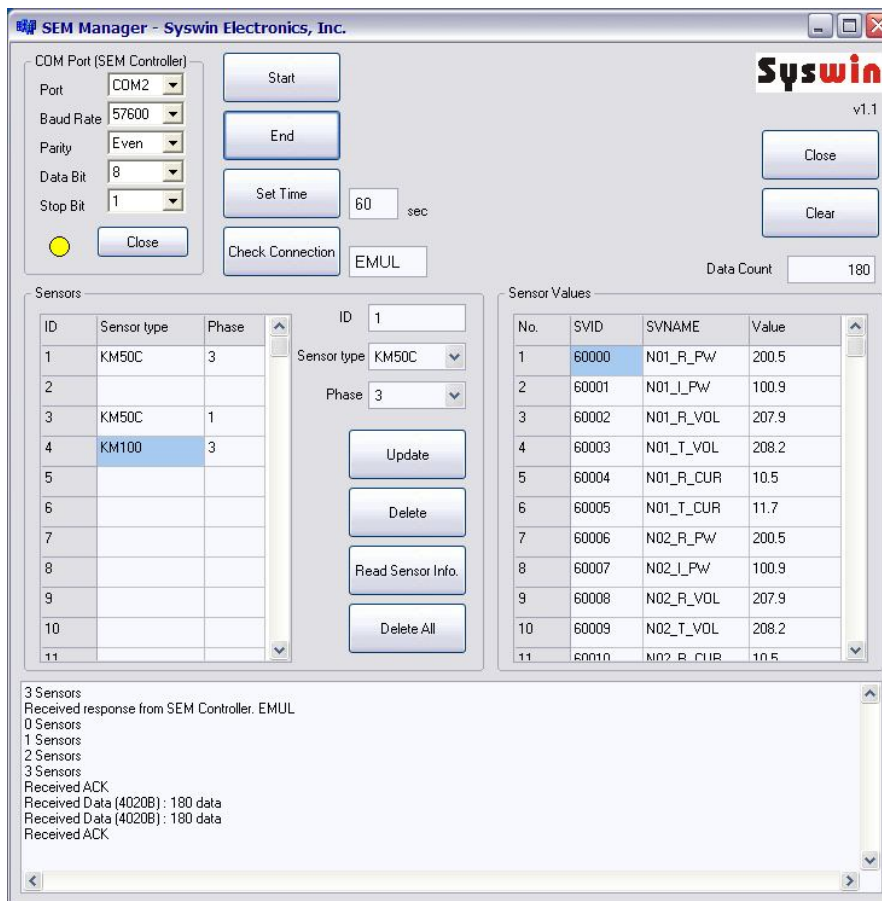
SEM Manager - Syswin Electronics, Inc.

COM Port (SEM Controller)
Port COM2
Baud Rate 57600
Parity Even
Data Bit 8
Stop Bit 1
Close

Start
End
Set Time 60 sec
Check Connection EMUL

Syswin
v1.1
Close
Clear
Data Count 180

Sensors

| ID | Sensor type | Phase |
|---|---|---|
| 1 | KM50C | 3 |
| 2 | | |
| 3 | KM50C | 1 |
| 4 | KM100 | 3 |
| 5 | | |
| 6 | | |
| 7 | | |
| 8 | | |
| 9 | | |
| 10 | | |
| 11 | | |

ID 1
Sensor type KM50C
Phase 3
Update
Delete
Read Sensor Info.
Delete All

Sensor Values

| No. | SVID | SVNAME | Value |
|---|---|---|---|
| 1 | 60000 | N01_R_PW | 200.5 |
| 2 | 60001 | N01_I_PW | 100.9 |
| 3 | 60002 | N01_R_VOL | 207.9 |
| 4 | 60003 | N01_T_VOL | 208.2 |
| 5 | 60004 | N01_R_CUR | 10.5 |
| 6 | 60005 | N01_T_CUR | 11.7 |
| 7 | 60006 | N02_R_PW | 200.5 |
| 8 | 60007 | N02_I_PW | 100.9 |
| 9 | 60008 | N02_R_VOL | 207.9 |
| 10 | 60009 | N02_T_VOL | 208.2 |
| 11 | 60010 | N02_R_CUR | 10.5 |

3 Sensors
Received response from SEM Controller. EMUL
0 Sensors
1 Sensors
2 Sensors
3 Sensors
Received ACK
Received Data (4020B) : 180 data
Received Data (4020B) : 180 data
Received ACK